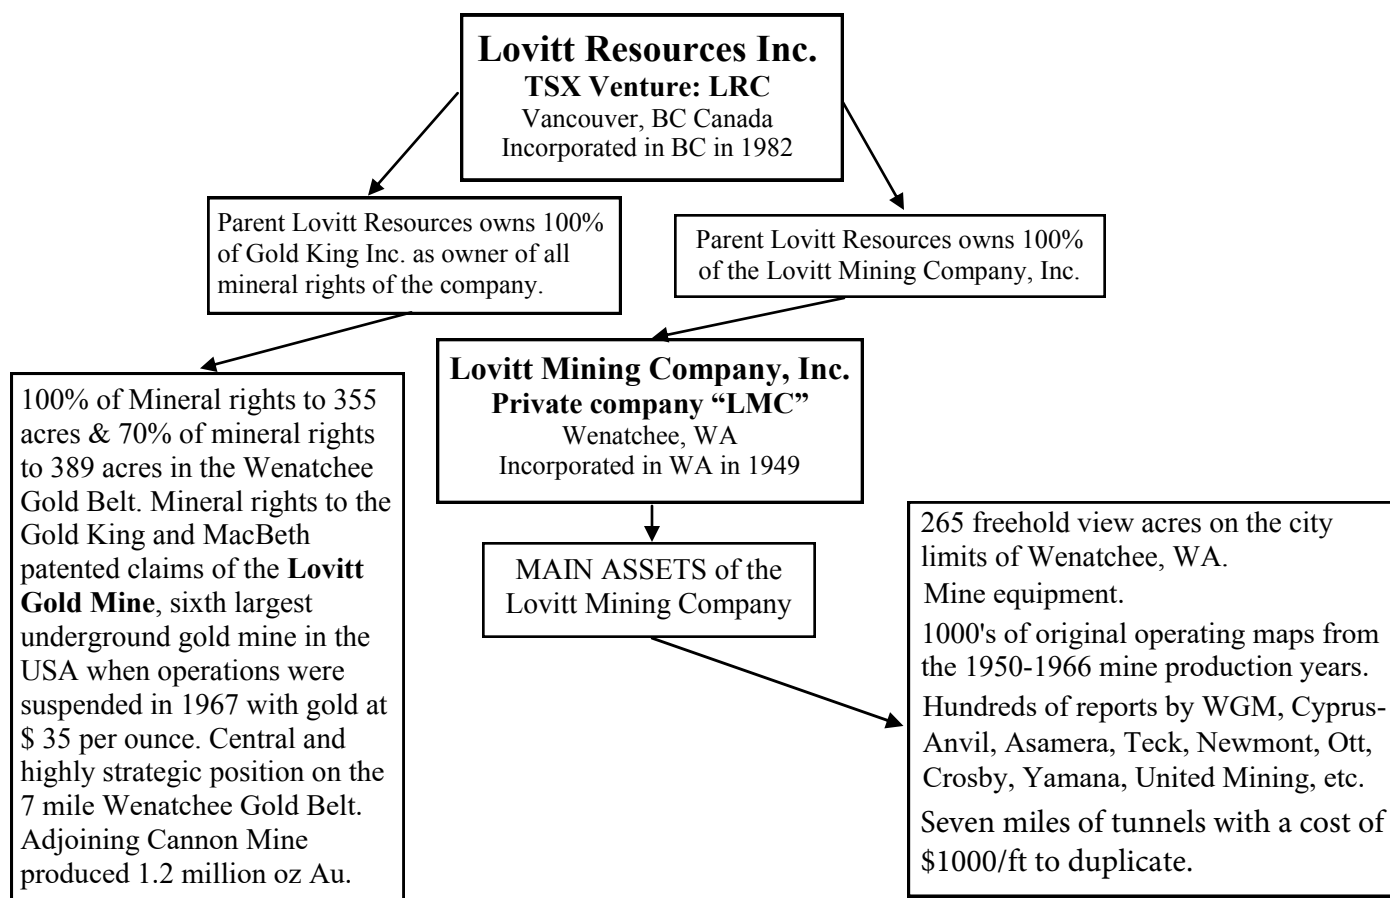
**Lovitt Resources Inc.**
**TSX Venture: LRC**
Vancouver, BC Canada
Incorporated in BC in 1982

Parent Lovitt Resources owns 100% of Gold King Inc. as owner of all mineral rights of the company.

Parent Lovitt Resources owns 100% of the Lovitt Mining Company, Inc.

100% of Mineral rights to 355 acres & 70% of mineral rights to 389 acres in the Wenatchee Gold Belt. Mineral rights to the Gold King and MacBeth patented claims of the **Lovitt Gold Mine**, sixth largest underground gold mine in the USA when operations were suspended in 1967 with gold at \$ 35 per ounce. Central and highly strategic position on the 7 mile Wenatchee Gold Belt. Adjoining Cannon Mine produced 1.2 million oz Au.

**Lovitt Mining Company, Inc.**
**Private company "LMC"**
Wenatchee, WA
Incorporated in WA in 1949

MAIN ASSETS of the Lovitt Mining Company

265 freehold view acres on the city limits of Wenatchee, WA.
Mine equipment.
1000's of original operating maps from the 1950-1966 mine production years.
Hundreds of reports by WGM, Cyprus-Anvil, Asamera, Teck, Newmont, Ott, Crosby, Yamana, United Mining, etc.
Seven miles of tunnels with a cost of \$1000/ft to duplicate.